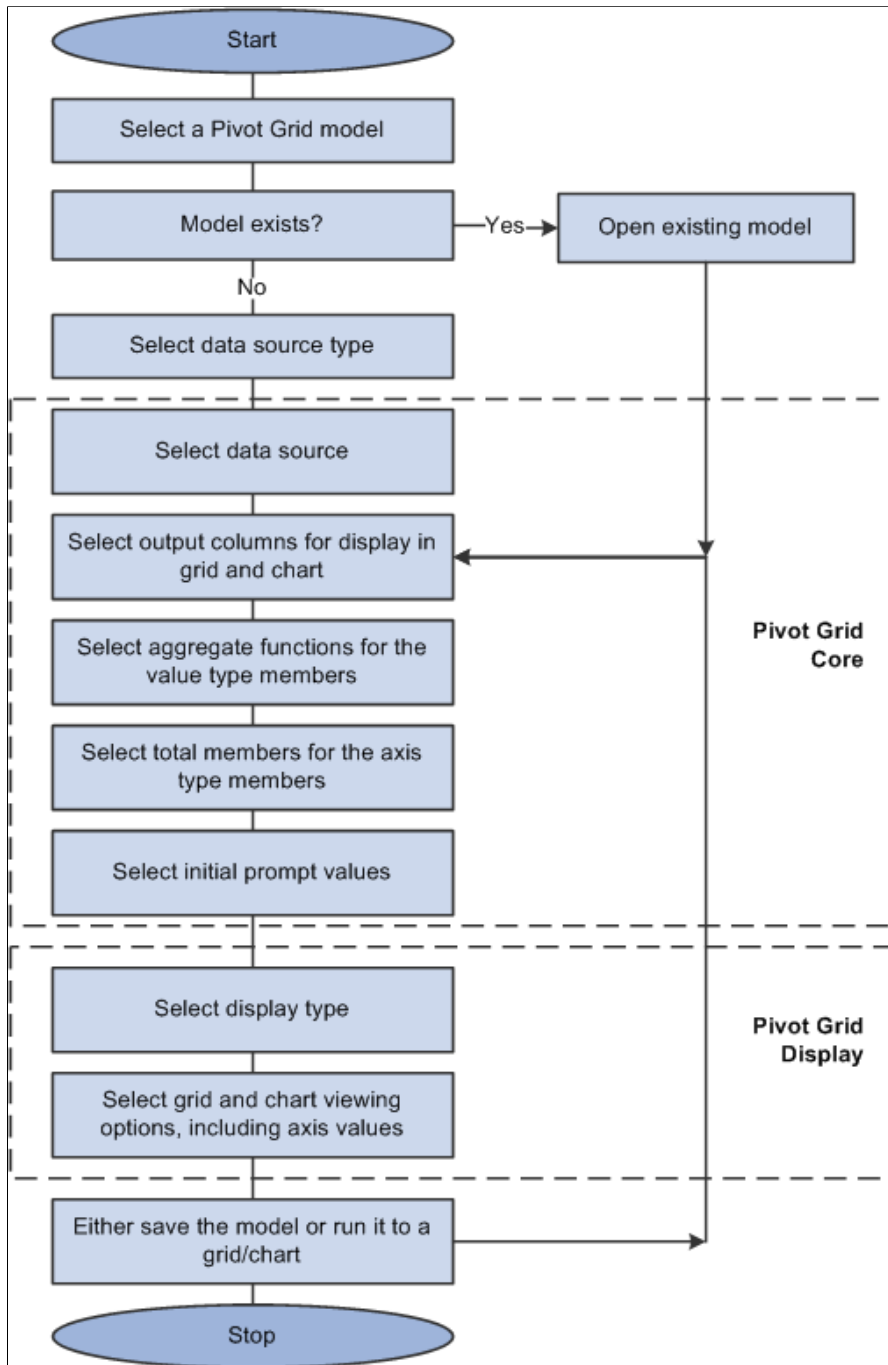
Start

Select a Pivot Grid model

Model exists?

Yes

Open existing model

No

Select data source type

Select data source

Select output columns for display in grid and chart

Select aggregate functions for the value type members

Select total members for the axis type members

Select initial prompt values

Pivot Grid Core

Select display type

Select grid and chart viewing options, including axis values

Pivot Grid Display

Either save the model or run it to a grid/chart

Stop